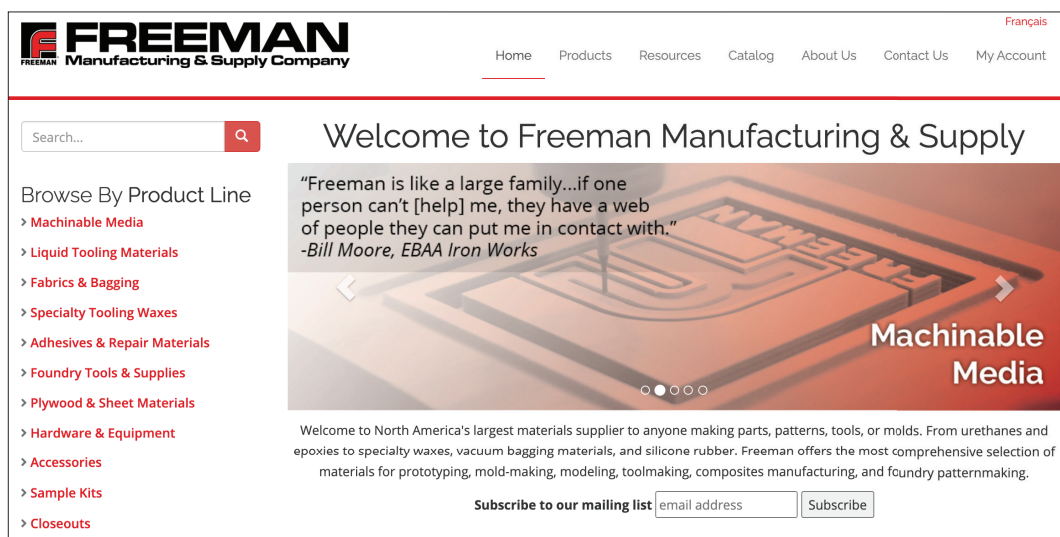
FREEMAN
FREEMAN Manufacturing & Supply Company

Français

Home Products Resources Catalog About Us Contact Us My Account

Search...

Welcome to Freeman Manufacturing & Supply

Browse By Product Line
> Machinable Media
> Liquid Tooling Materials
> Fabrics & Bagging
> Specialty Tooling Waxes
> Adhesives & Repair Materials
> Foundry Tools & Supplies
> Plywood & Sheet Materials
> Hardware & Equipment
> Accessories
> Sample Kits
> Closeouts

"Freeman is like a large family...if one person can't [help] me, they have a web of people they can put me in contact with."
-Bill Moore, EBAA Iron Works

Machinable Media

Welcome to North America's largest materials supplier to anyone making parts, patterns, tools, or molds. From urethanes and epoxies to specialty waxes, vacuum bagging materials, and silicone rubber. Freeman offers the most comprehensive selection of materials for prototyping, mold-making, modeling, toolmaking, composites manufacturing, and foundry patternmaking.

Subscribe to our mailing list email address Subscribe